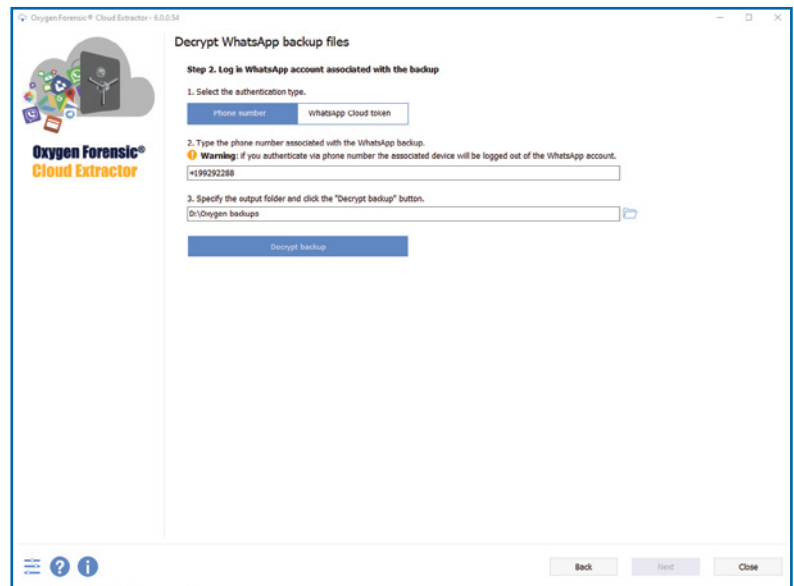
Oxygen Forensic® Cloud Extractor - 6.0.0.54

Oxygen Forensic®
Cloud Extractor

Decrypt WhatsApp backup files

Step 2. Log in WhatsApp account associated with the backup

1. Select the authentication type.

Phone number | WhatsApp Cloud token

2. Type the phone number associated with the WhatsApp backup.

Warning: If you authenticate via phone number the associated device will be logged out of the WhatsApp account.

+199292288

3. Specify the output folder and click the "Decrypt backup" button.

D:\Oxygen backups

Decrypt backup

Back | Next | Close